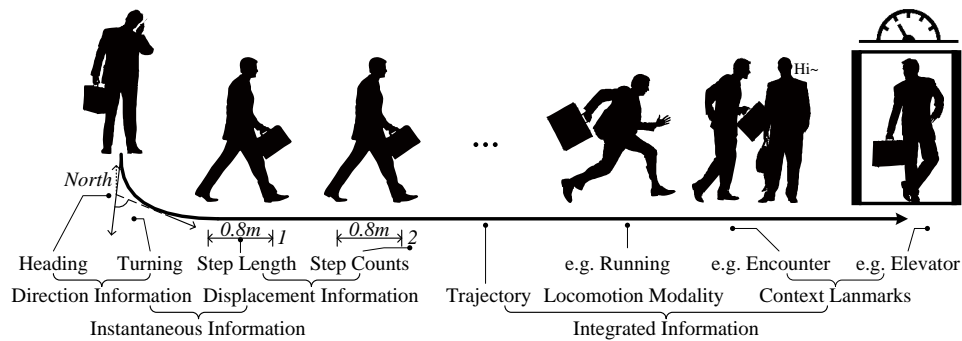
Hi~

North

0.8m 1

0.8m 2

…

Heading Turning Step Length Step Counts

Direction Information Displacement Information

Instantaneous Information

Trajectory

e.g. Running

Locomotion Modality

e.g. Encounter e.g. Elevator

Context Lanmarks

Integrated Information